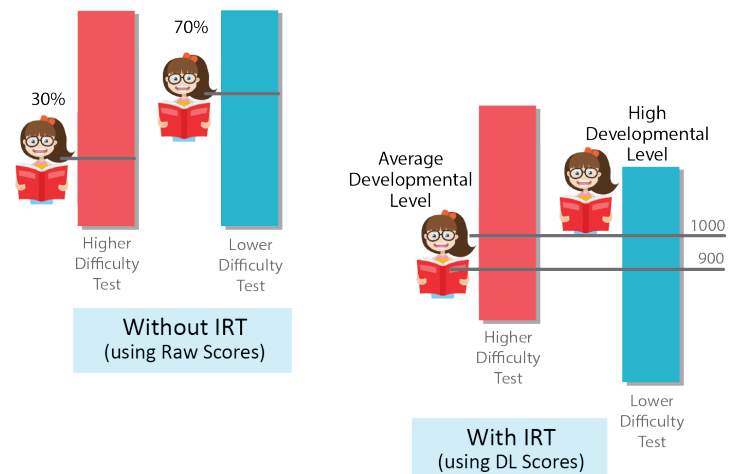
30%

70%

Higher Difficulty Test

Lower Difficulty Test

Without IRT
(using Raw Scores)

Average Developmental Level

High Developmental Level

1000

900

Higher Difficulty Test

Lower Difficulty Test

With IRT
(using DL Scores)